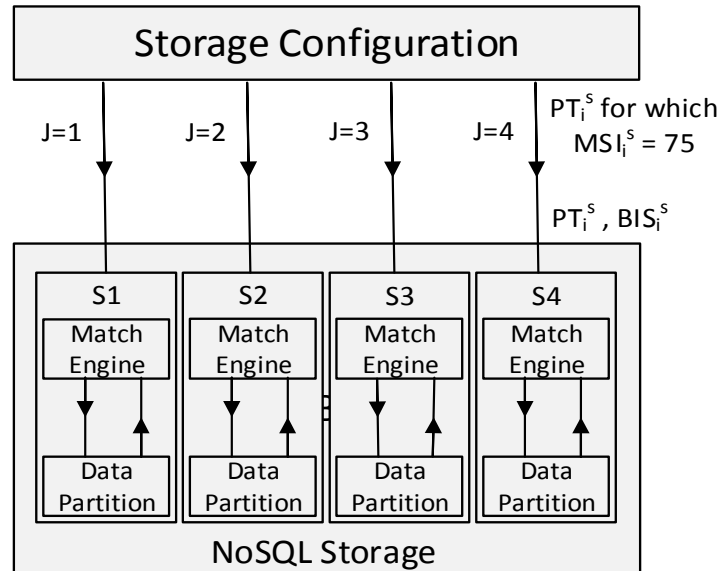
Storage Configuration

J=1

J=2

J=3

J=4

$PT_i^s$ for which $MSI_i^s = 75$

$PT_i^s$ , $BIS_i^s$

S1

Match Engine

Data Partition

S2

Match Engine

Data Partition

S3

Match Engine

Data Partition

S4

Match Engine

Data Partition

NoSQL Storage